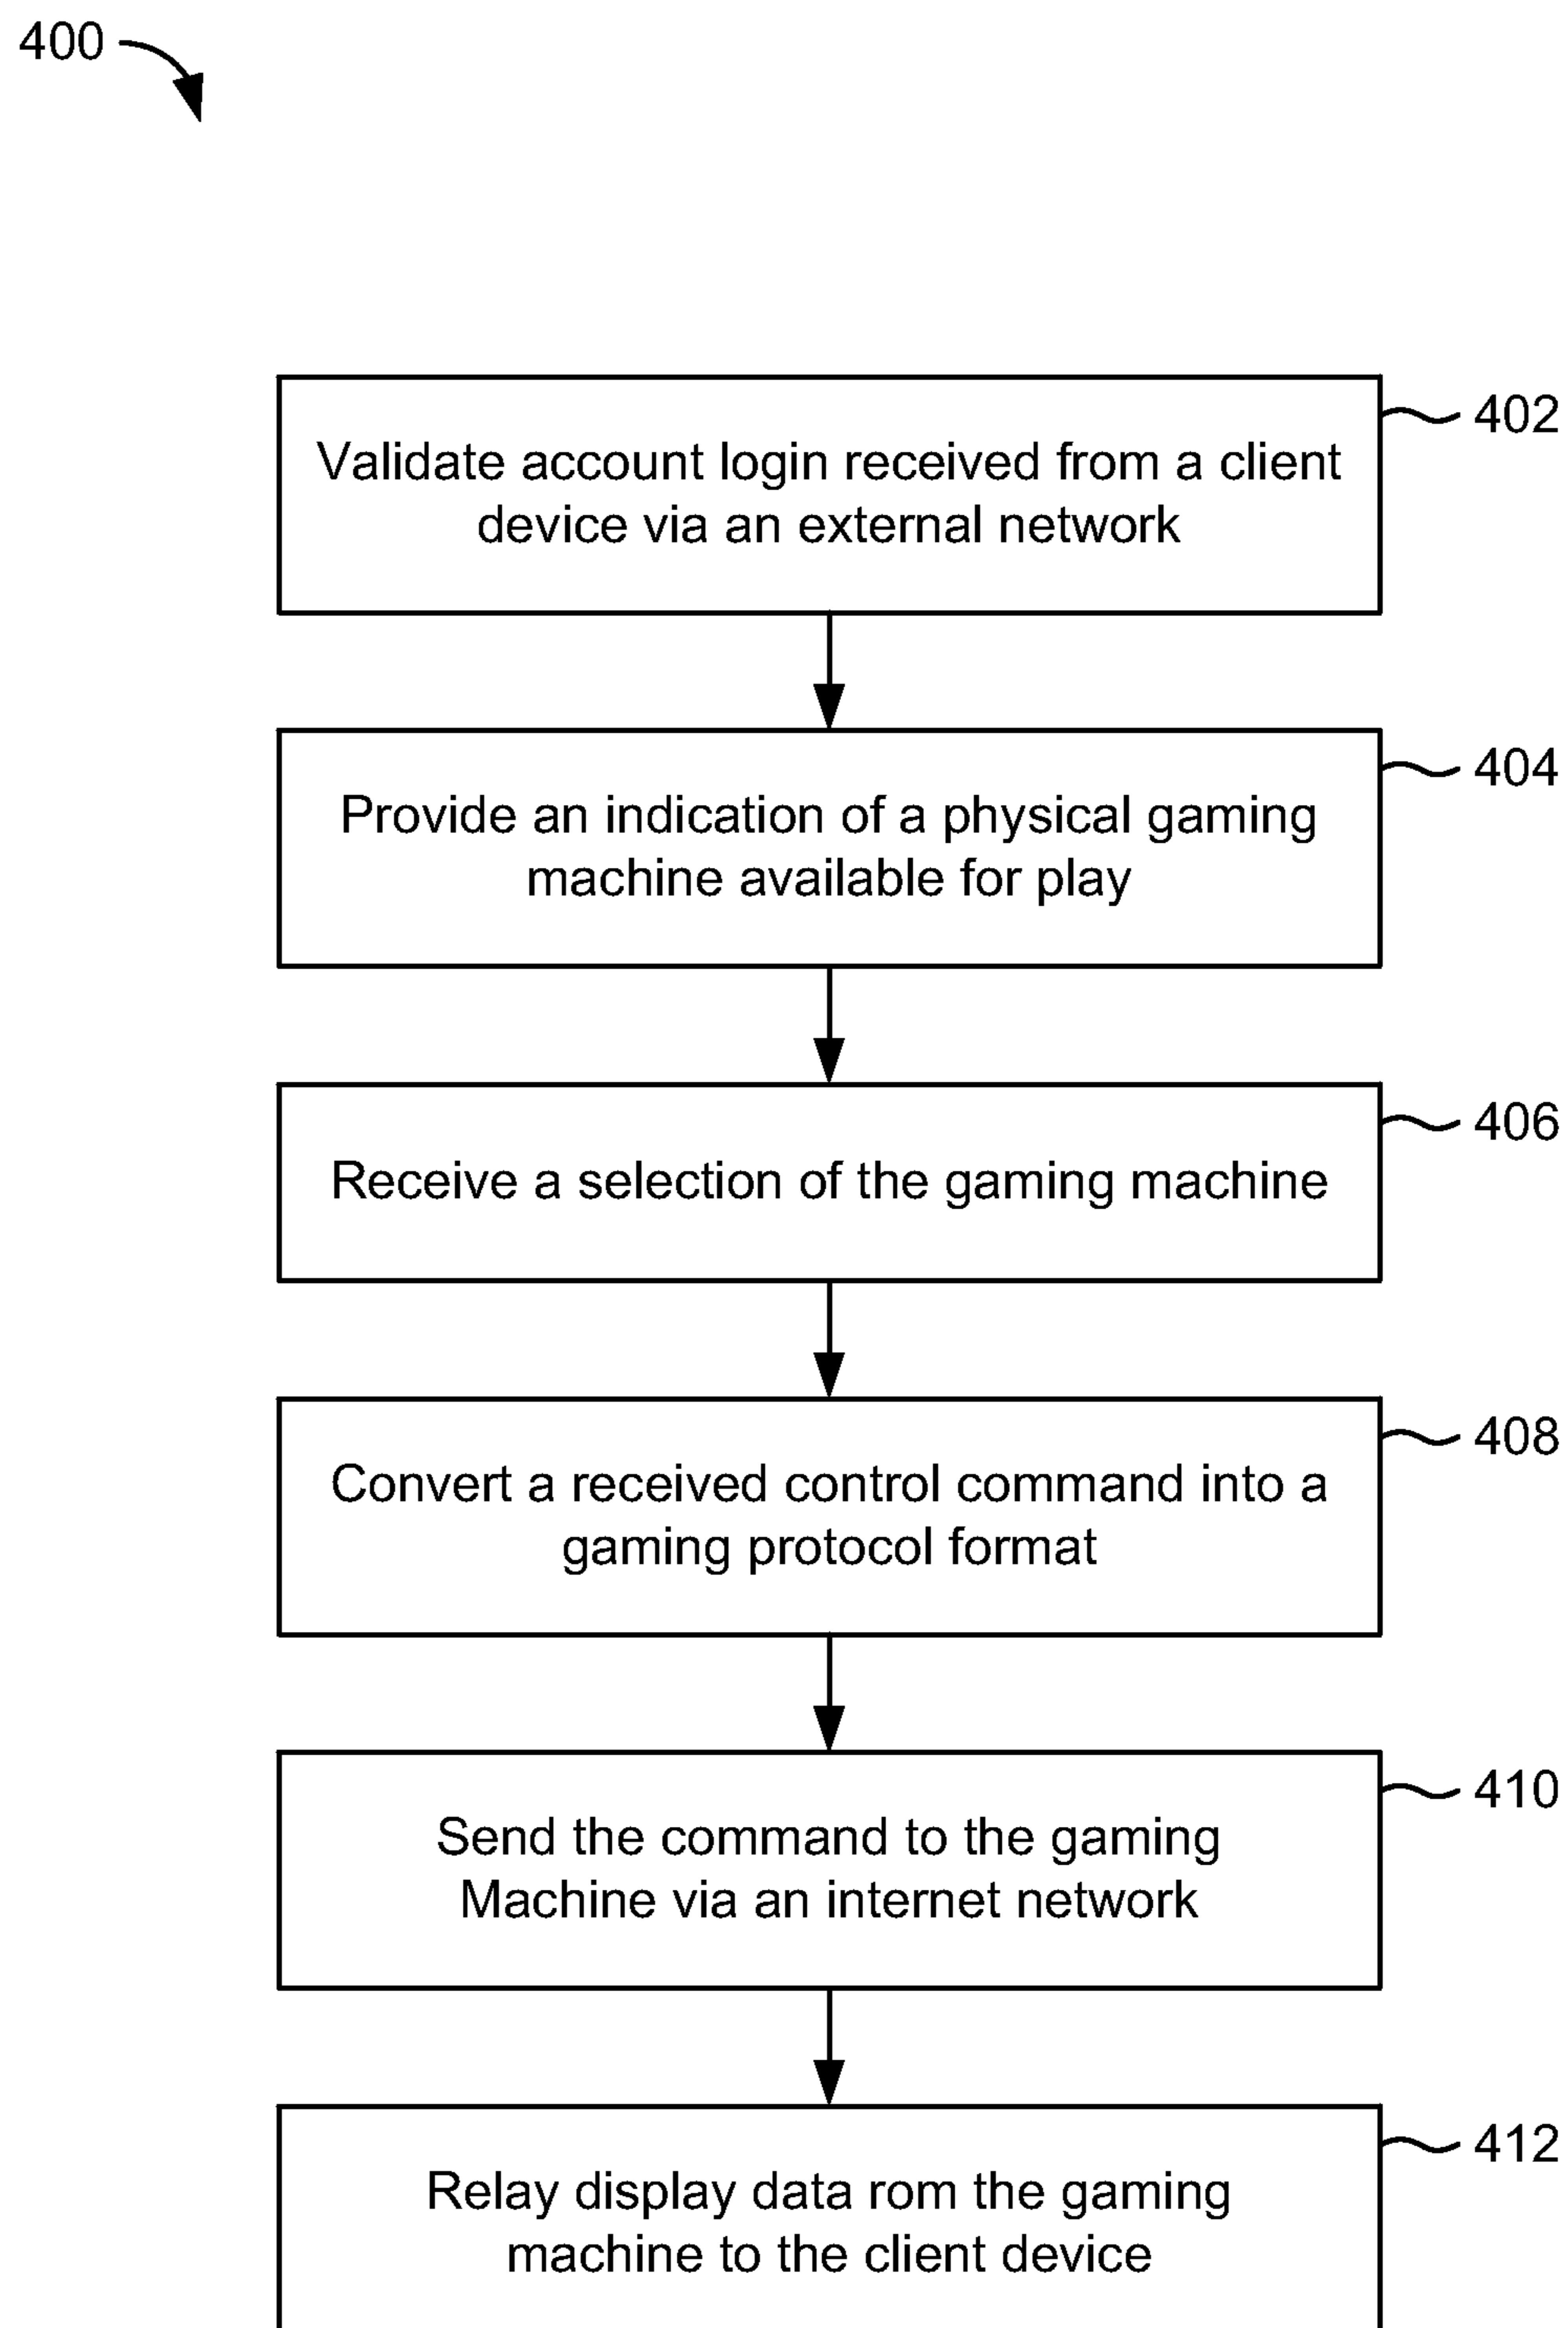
400

402
Validate account login received from a client device via an external network

404
Provide an indication of a physical gaming machine available for play

406
Receive a selection of the gaming machine

408
Convert a received control command into a gaming protocol format

410
Send the command to the gaming Machine via an internet network

412
Relay display data rom the gaming machine to the client device